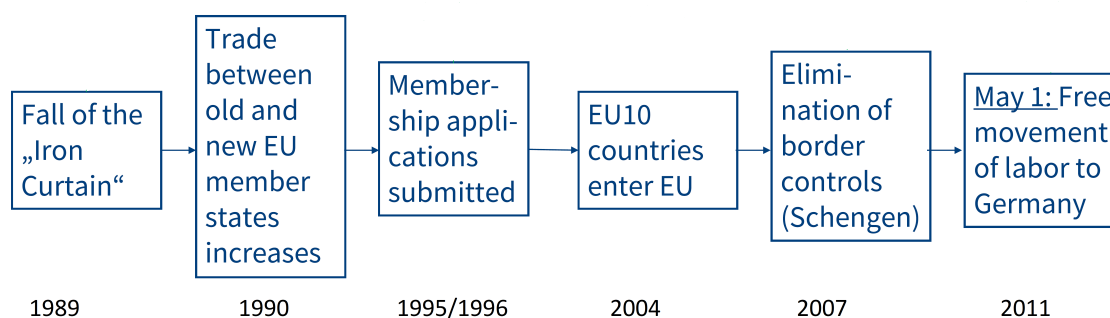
Fall of the „Iron Curtain“

Trade between old and new EU member states increases

Membership applications submitted

EU10 countries enter EU

Elimination of border controls (Schengen)

May 1: Free movement of labor to Germany

1989

1990

1995/1996

2004

2007

2011